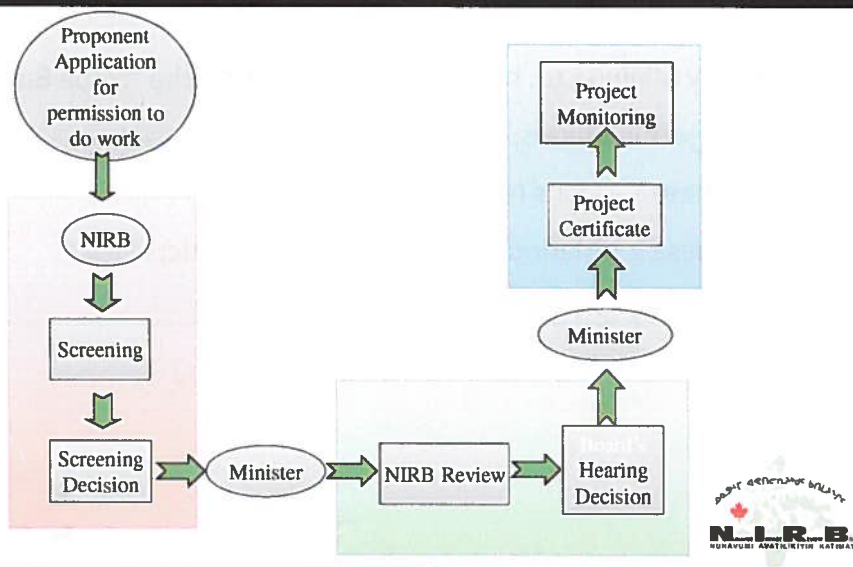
Proponent Application for permission to do work

NIRB

Screening

Screening Decision

Minister

NIRB Review

Board's Hearing Decision

Minister

Project Certificate

Project Monitoring

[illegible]

N.I.R.B.

NUNAVUMI AVATILIKIYIN KATIMAYI